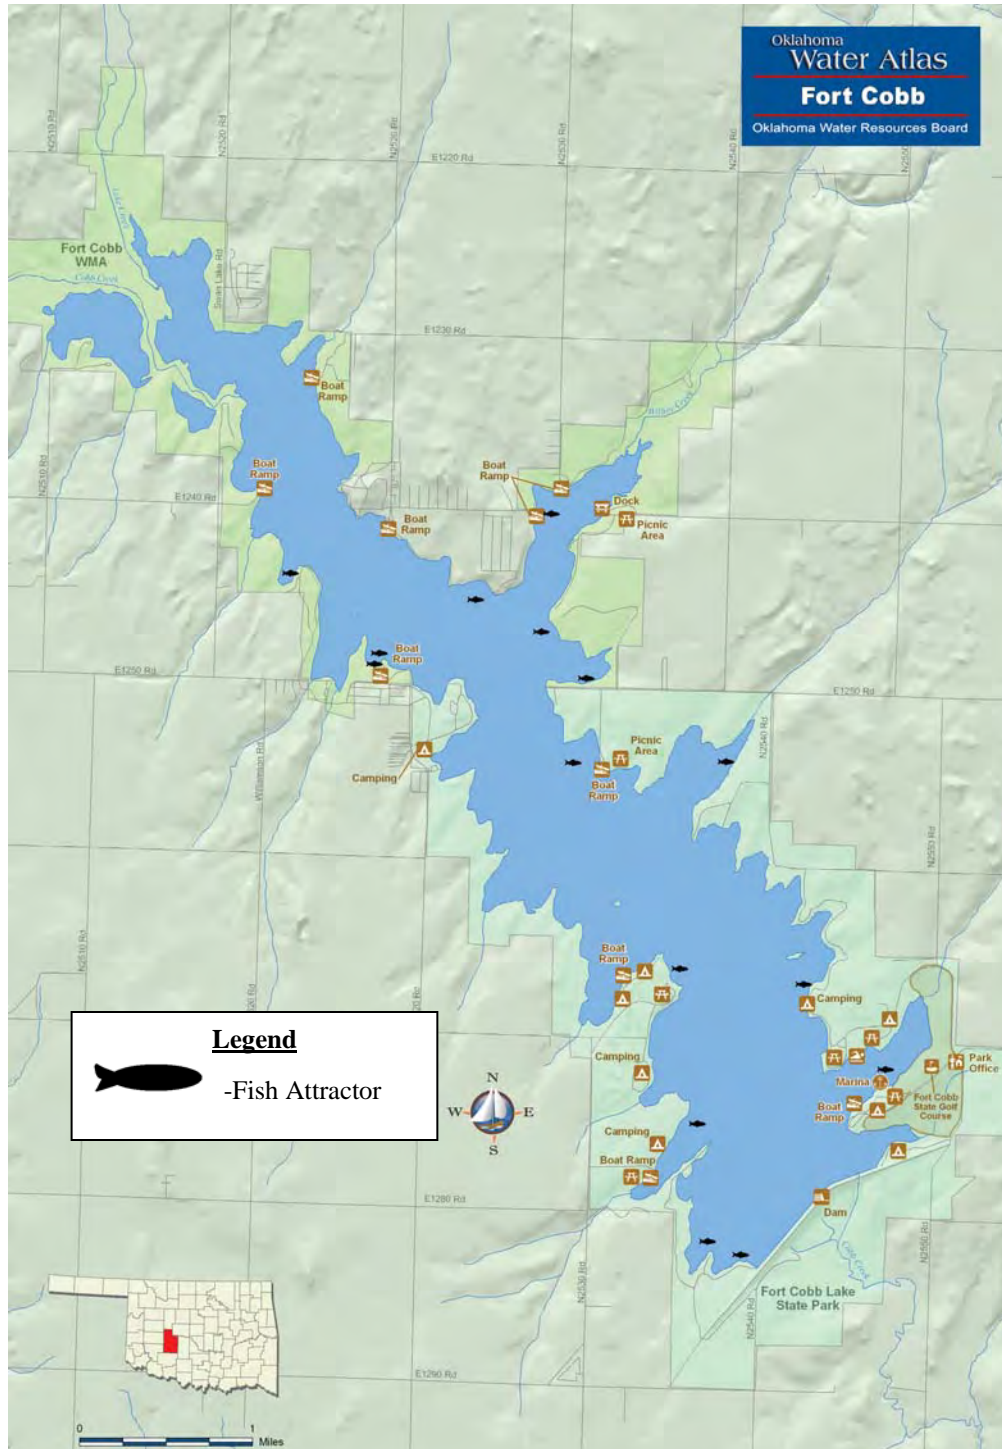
Oklahoma
Water Atlas
Fort Cobb
Oklahoma Water Resources Board

N2510 Rd
N2520 Rd
N2525 Rd
E1220 Rd
N2530 Rd
N2540 Rd
N2550 Rd

Fort Cobb WMA
Cobb Creek
Lake Creek
Swan Lake Rd
E1230 Rd
Boat Ramp
Boat Ramp
Willow Creek
Boat Ramp
N2510 Rd
E1240 Rd
Boat Ramp
Dock
Picnic Area
Boat Ramp
E1250 Rd
E1250 Rd
Camping
Williamson Rd
Picnic Area
Boat Ramp
N2540 Rd
N2550 Rd
N2510 Rd
Boat Ramp
Camping
Camping
Park Office
Marina
Boat Ramp
Fort Cobb State Golf Course
Camping
Boat Ramp
E1280 Rd
Dam
Cobb Creek
Fort Cobb Lake State Park
N2530 Rd
N2540 Rd
N2560 Rd
E1290 Rd

Legend
-Fish Attractor

N
W
E
S

0
1
Miles